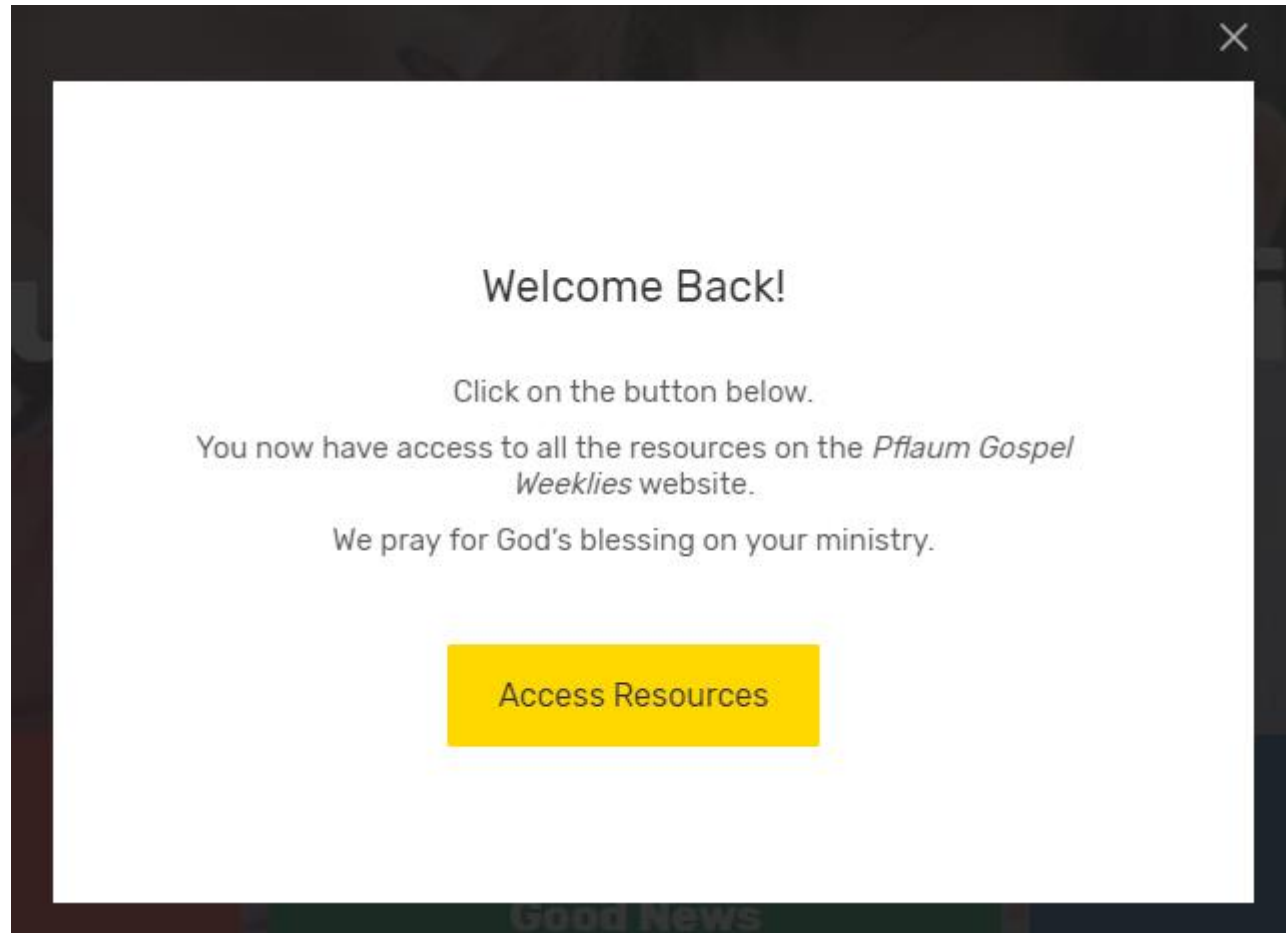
×

Welcome Back!

Click on the button below.

You now have access to all the resources on the Pflaum Gospel Weeklies website.

We pray for God's blessing on your ministry.

Access Resources

Good News